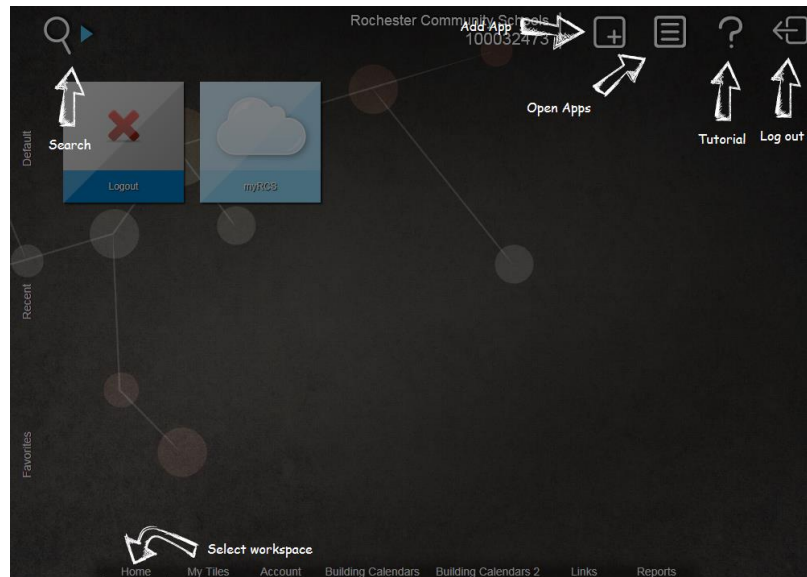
Rochester Community Schools

100032473

Add App

Open Apps

Tutorial

Log out

Search

Default

Logout

myRCS

Recent

Favorites

Select workspace

Home My Tiles Account Building Calendars Building Calendars 2 Links Reports